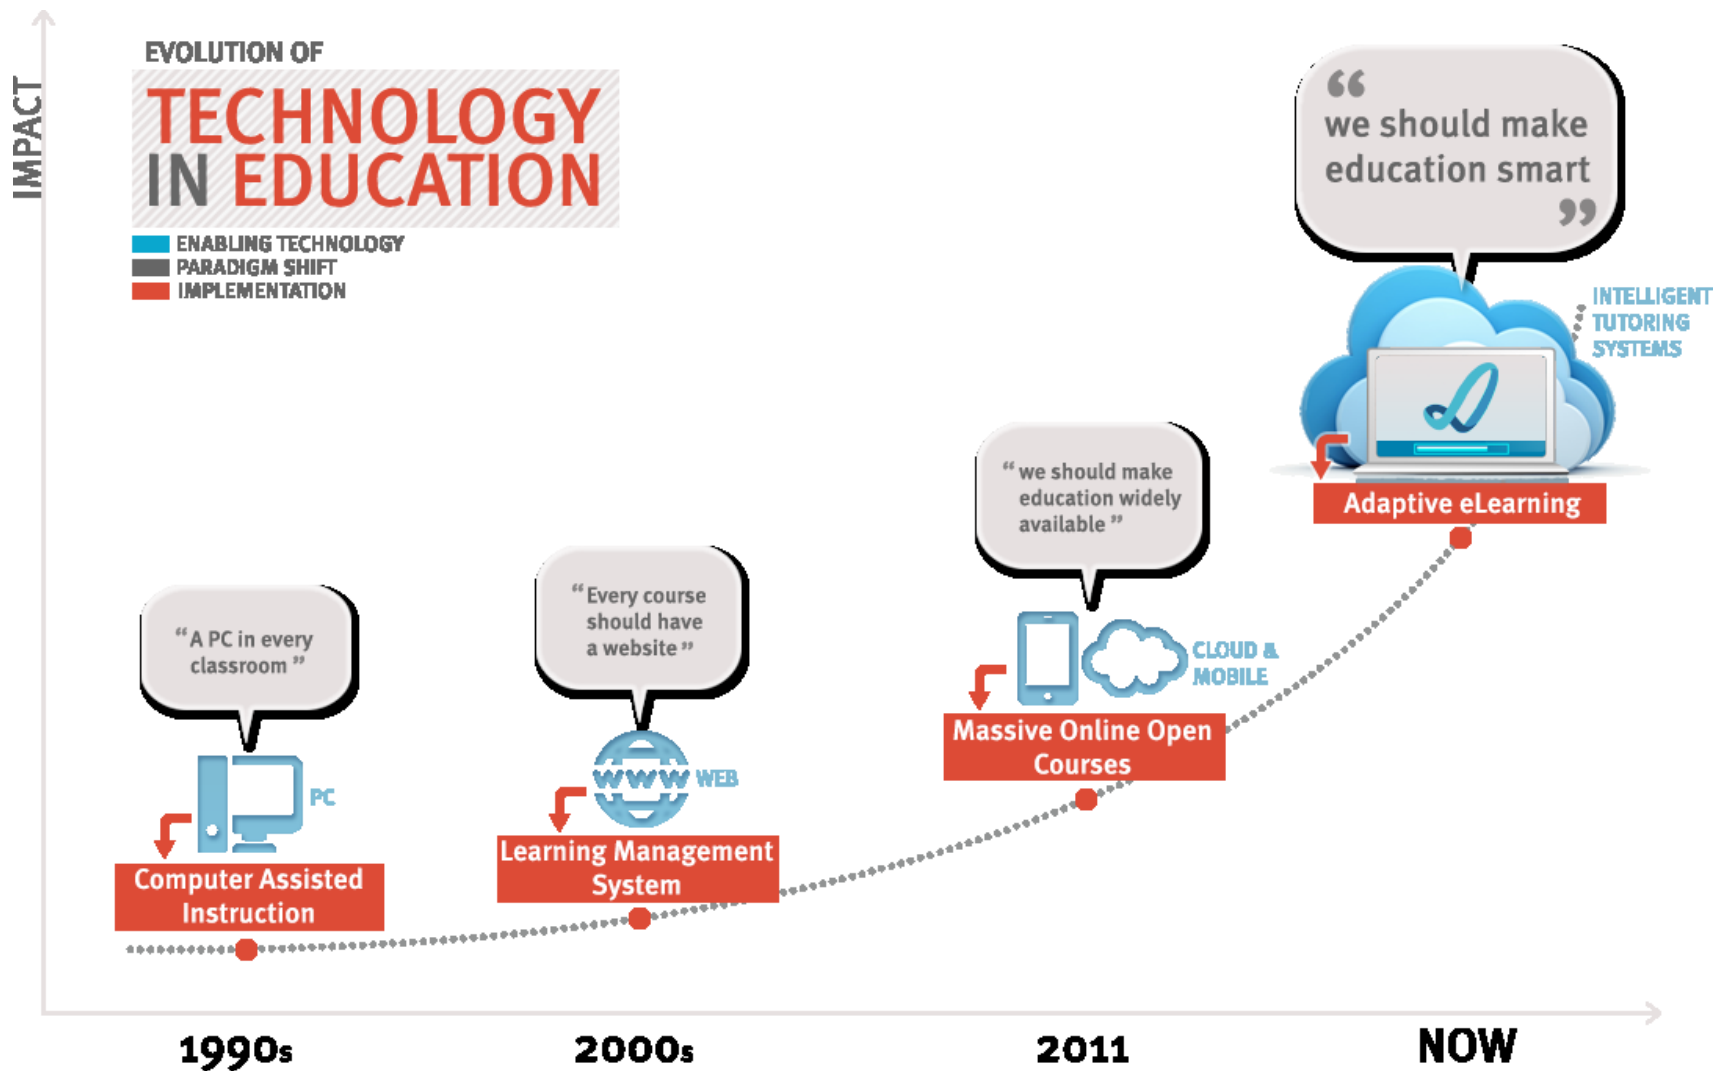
IMPACT

EVOLUTION OF
TECHNOLOGY IN EDUCATION

ENABLING TECHNOLOGY
PARADIGM SHIFT
IMPLEMENTATION

“we should make education smart”

INTELLIGENT TUTORING SYSTEMS

Adaptive eLearning

“we should make education widely available”

CLOUD & MOBILE

Massive Online Open Courses

“Every course should have a website”

WWW WEB

Learning Management System

“A PC in every classroom”

PC

Computer Assisted Instruction

1990s
2000s
2011
NOW